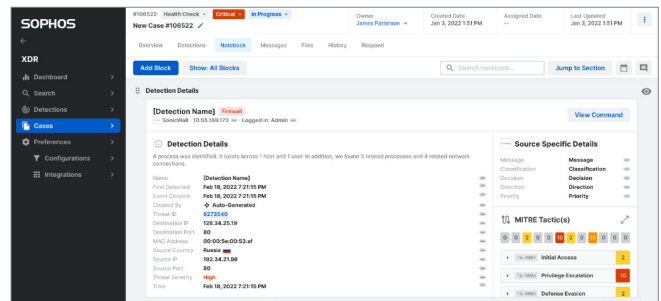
SOPHOS

XDR

Dashboard
Search
Detections
Cases
Preferences
Configurations
Integrations

#106522 Health Check Critical In Progress
New Case #106522

Owner
James Patterson

Created Date
Jan 3, 2022 1:51 PM

Assigned Date
--

Last Updated
Jan 3, 2022 1:51 PM

Overview Detections Notebook Messages Files History Respond

Add Block Show: All Blocks

Search notebook...

Jump to Section

Detection Details

[Detection Name] Firewall
SonicWall · 10.55.169.173 · Logged in: Admin

View Command

Detection Details

A process was identified. It exists across 1 host and 1 user. In addition, we found 3 related processes and 4 related network connections.

| | |
|---|---|
| Name | [Detection Name] |
| First Detected | Feb 18, 2022 7:21:15 PM |
| Event Created | Feb 18, 2022 7:21:15 PM |
| Created By | Auto-Generated |
| Threat ID | 8273560 |
| Destination IP | 128.34.25.19 |
| Destination Port | 80 |
| MAC Address | 00:00:5e:00:53:af |
| Source Country | Russia |
| Source IP | 192.34.21.98 |
| Source Port | 80 |
| Threat Severity | High |
| Time | Feb 18, 2022 7:21:15 PM |

Source Specific Details

| | |
|---|---|
| Message | Message |
| Classification | Classification |
| Decision | Decision |
| Direction | Direction |
| Priority | Priority |

MITRE Tactic(s)

0 0 2 0 0 10 3 0 11 0 0 0

TA-0001 Initial Access 2
TA-0004 Privilege Escalation 10
TA-0005 Defense Evasion 2